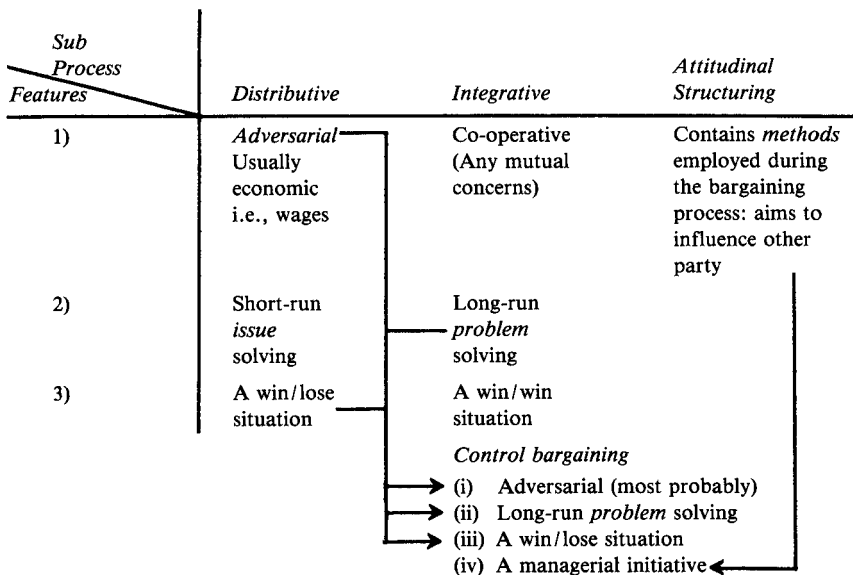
| Sub Process / Features | Distributive | Integrative | Attitudinal Structuring |
|---|---|---|---|
| 1) | Adversarial Usually economic i.e., wages | Co-operative (Any mutual concerns) | Contains methods employed during the bargaining process: aims to influence other party |
| 2) | Short-run issue solving | Long-run problem solving | |
| 3) | A win/lose situation | A win/win situation | |

Control bargaining
(i) Adversarial (most probably)
(ii) Long-run problem solving
(iii) A win/lose situation
(iv) A managerial initiative